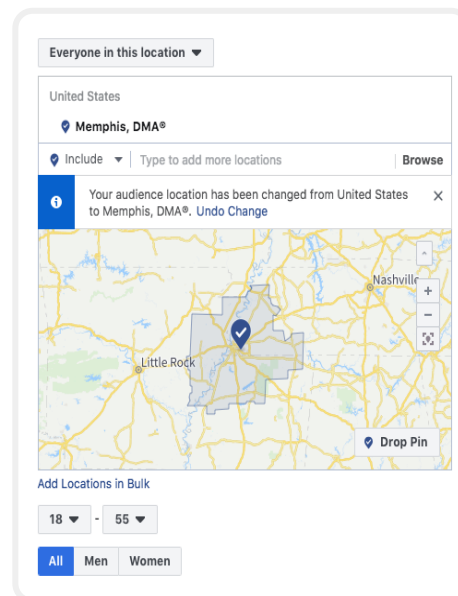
Everyone in this location

United States

Memphis, DMA®

Include | Type to add more locations | Browse

Your audience location has been changed from United States to Memphis, DMA®. Undo Change

Nashville

Little Rock

+

−

Drop Pin

Add Locations in Bulk

18 - 55

All | Men | Women